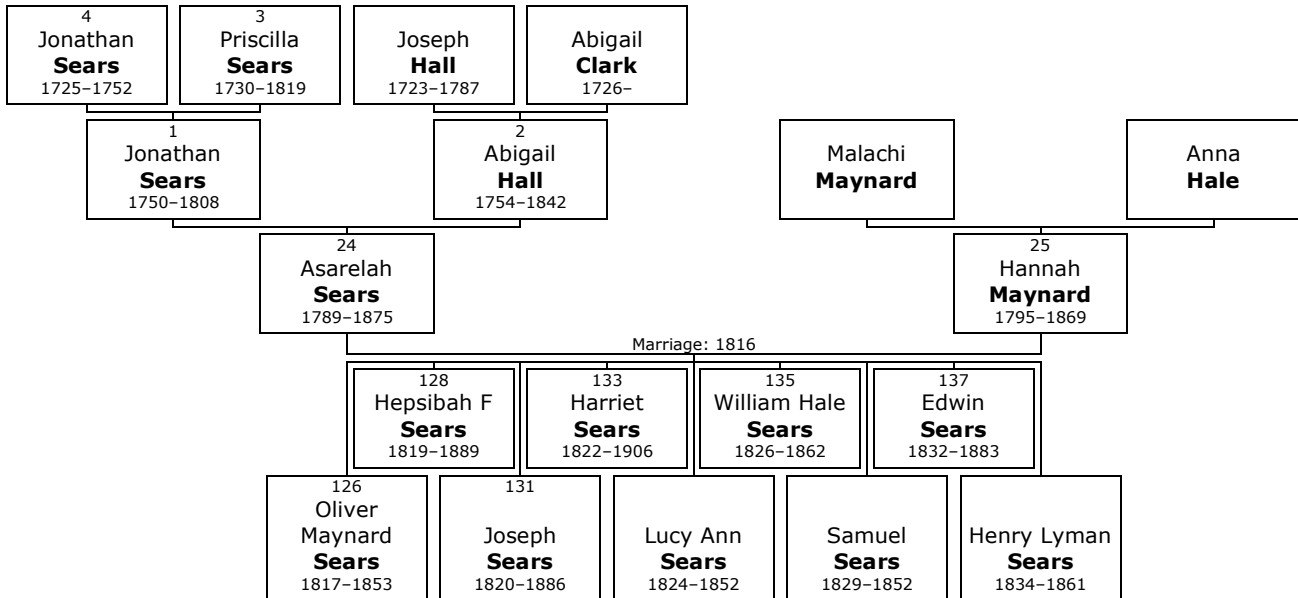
4
Jonathan
**Sears**
1725–1752

3
Priscilla
**Sears**
1730–1819

Joseph
**Hall**
1723–1787

Abigail
**Clark**
1726–

1
Jonathan
**Sears**
1750–1808

2
Abigail
**Hall**
1754–1842

Malachi
**Maynard**

Anna
**Hale**

24
Asarelah
**Sears**
1789–1875

25
Hannah
**Maynard**
1795–1869

Marriage: 1816

128
Hepsibah F
**Sears**
1819–1889

133
Harriet
**Sears**
1822–1906

135
William Hale
**Sears**
1826–1862

137
Edwin
**Sears**
1832–1883

126
Oliver
Maynard
**Sears**
1817–1853

131
Joseph
**Sears**
1820–1886

Lucy Ann
**Sears**
1824–1852

Samuel
**Sears**
1829–1852

Henry Lyman
**Sears**
1834–1861